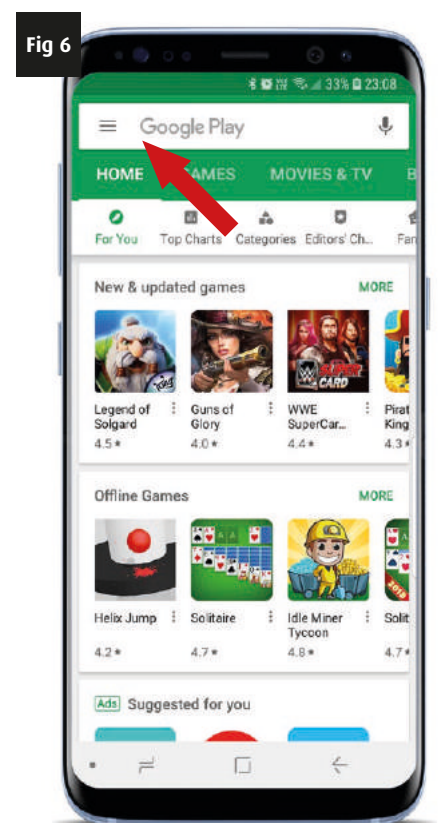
Fig 6

33% 23:08

Google Play

HOME GAMES MOVIES & TV B

For You Top Charts Categories Editors' Ch... Fa

New & updated games MORE

Legend of Solgard 4.5★

Guns of Glory 4.0★

WWE SuperCar... 4.4★

Pirat King 4.3★

Offline Games MORE

Helix Jump 4.2★

Solitaire 4.7★

Idle Miner Tycoon 4.8★

Solit 4.7★

Ads Suggested for you